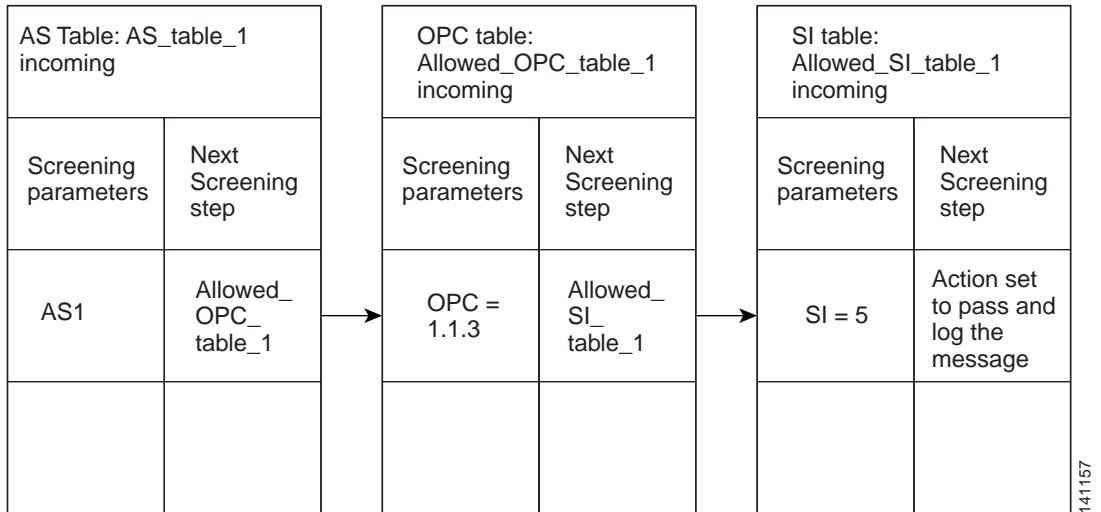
AS Table: AS_table_1 incoming

| Screening parameters | Next Screening step |
|---|---|
| AS1 | Allowed_ OPC_ table_1 |
| | |

OPC table: Allowed_OPC_table_1 incoming

| Screening parameters | Next Screening step |
|---|---|
| OPC = 1.1.3 | Allowed_ SI_ table_1 |
| | |

SI table: Allowed_SI_table_1 incoming

| Screening parameters | Next Screening step |
|---|---|
| SI = 5 | Action set to pass and log the message |
| | |

141157